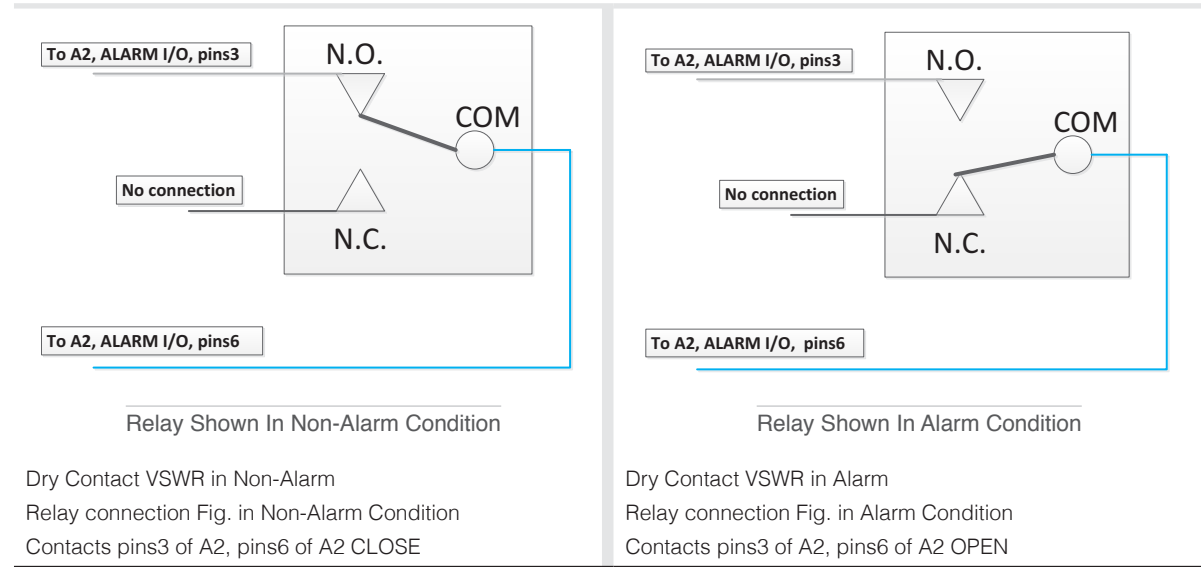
To A2, ALARM I/O, pins3

N.O.

COM

No connection

N.C.

To A2, ALARM I/O, pins6

Relay Shown In Non-Alarm Condition

Dry Contact VSWR in Non-Alarm
Relay connection Fig. in Non-Alarm Condition
Contacts pins3 of A2, pins6 of A2 CLOSE

To A2, ALARM I/O, pins3

N.O.

COM

No connection

N.C.

To A2, ALARM I/O, pins6

Relay Shown In Alarm Condition

Dry Contact VSWR in Alarm
Relay connection Fig. in Alarm Condition
Contacts pins3 of A2, pins6 of A2 OPEN